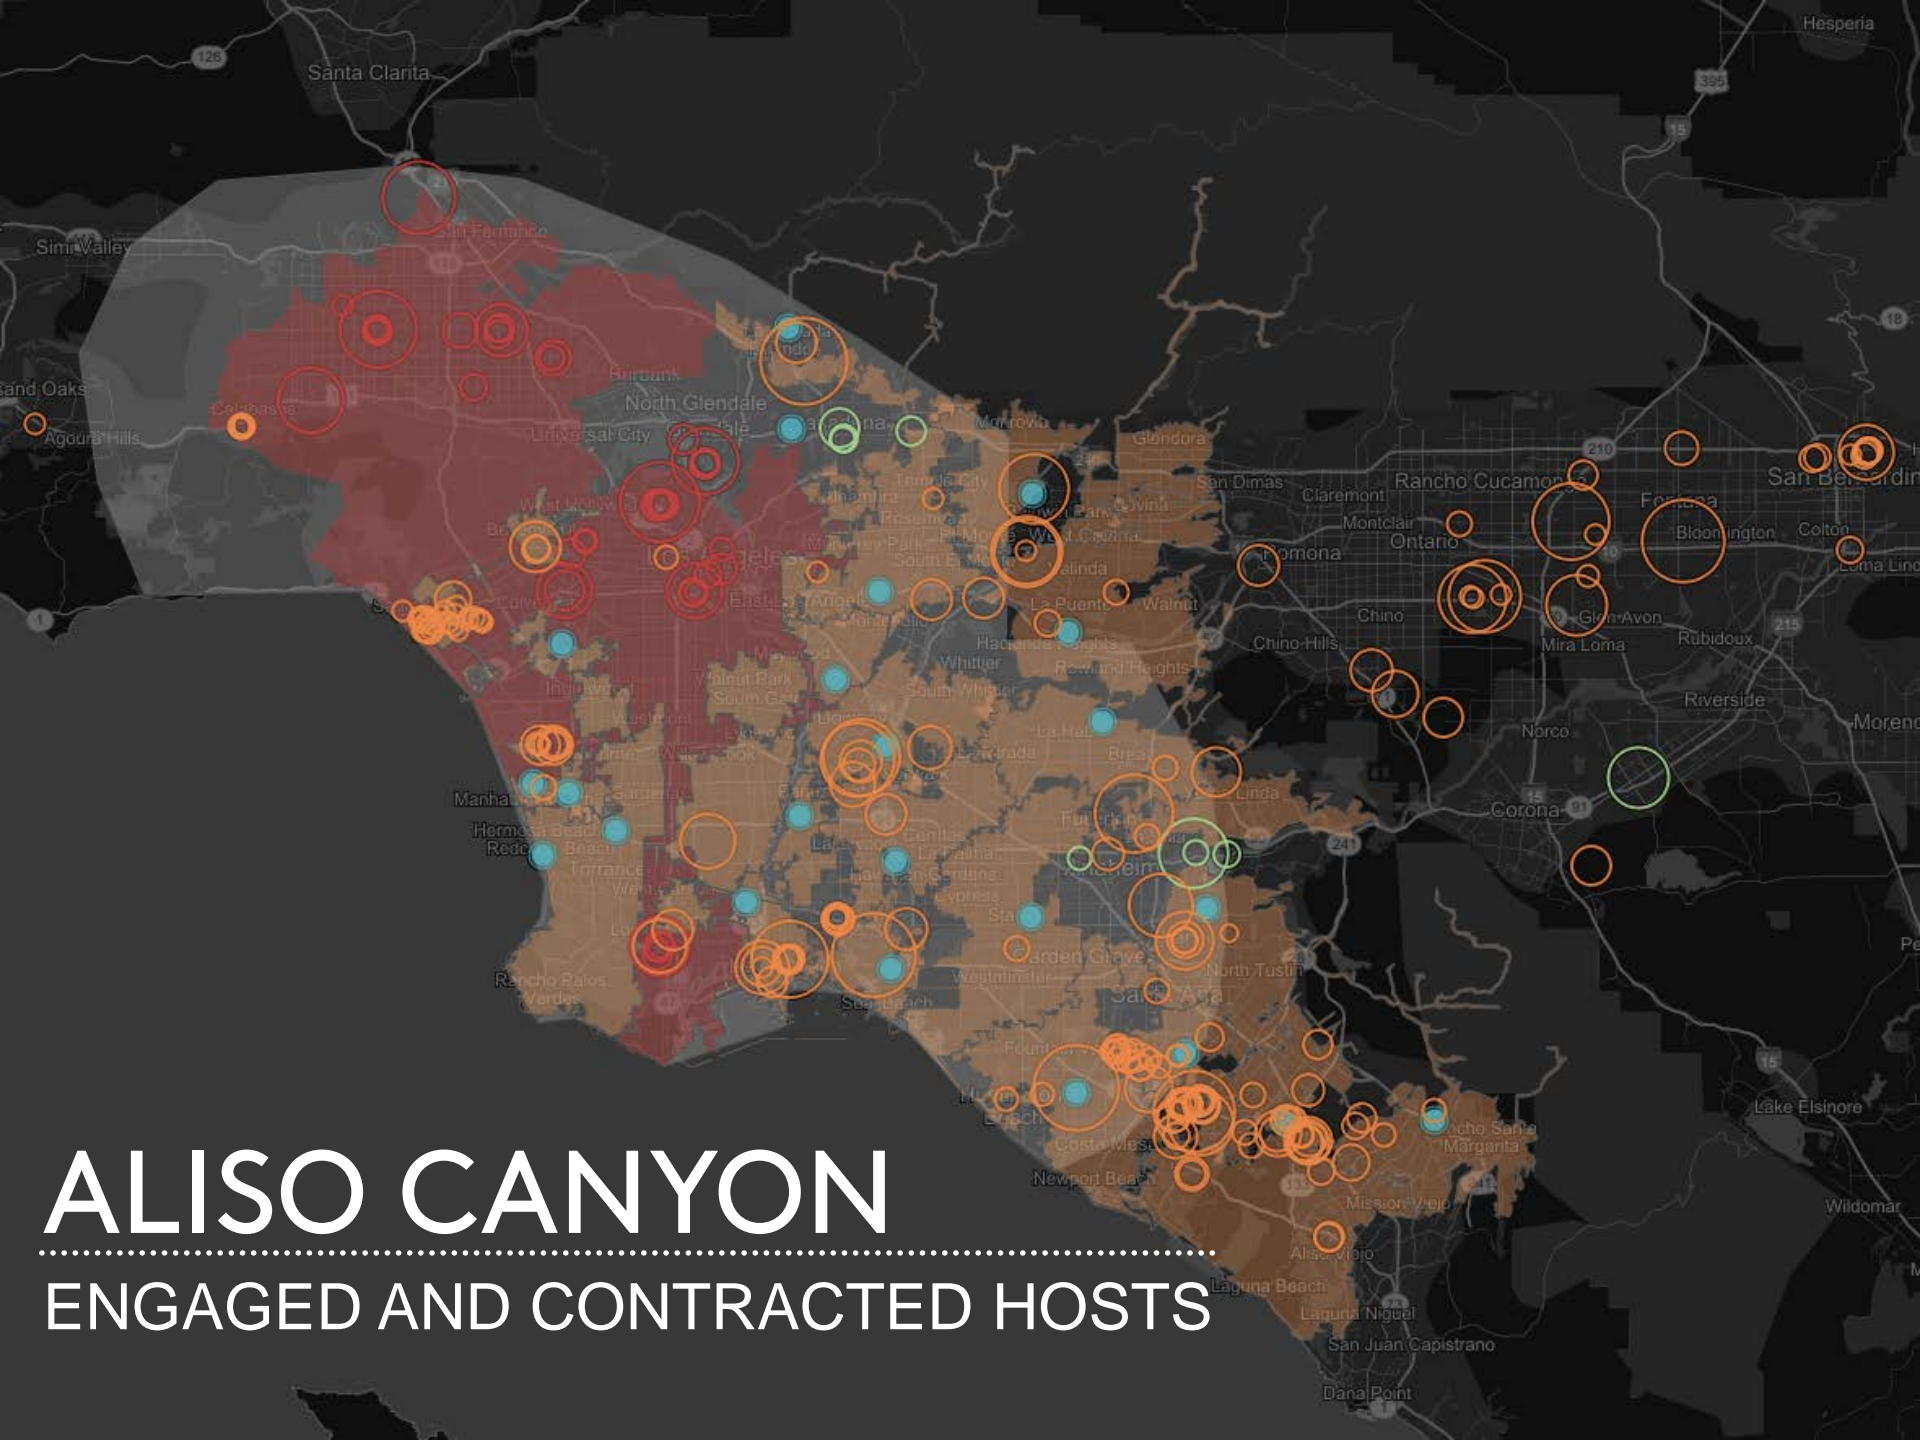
Hesperia
Santa Clarita
Simi Valley
Thousand Oaks
Agoura Hills
San Fernando
Burbank
North Glendale
Universal City
Glendora
San Dimas
Claremont
Rancho Cucamonga
Fontana
San Bernardino
Montclair
Ontario
Pomona
Bloomington
Colton
Loma Linda
Chino
Glen Avon
Rubidoux
Chino Hills
Mira Loma
Riverside
Norco
Moreno
Corona
Whittier
Rowland Heights
La Puente
Walnut
Hermosa Beach
Redondo Beach
Torrance
Rancho Palos Verdes
Garden Grove
North Tustin
Santa Ana
Westminster
Anaheim
Fullerton
Costa Mesa
Newport Beach
Mission Viejo
Rancho Santa Margarita
Aliso Viejo
Laguna Beach
Laguna Niguel
San Juan Capistrano
Dana Point
Lake Elsinore
Wildomar
ALISO CANYON
ENGAGED AND CONTRACTED HOSTS